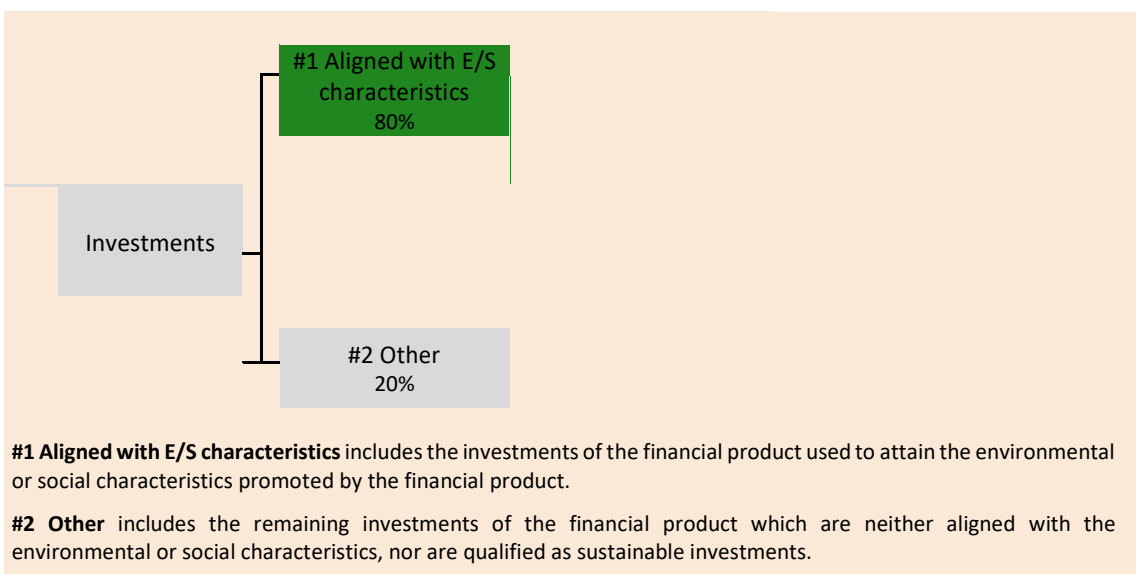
#1 Aligned with E/S characteristics
80%

Investments

#2 Other
20%

**#1 Aligned with E/S characteristics** includes the investments of the financial product used to attain the environmental or social characteristics promoted by the financial product.

**#2 Other** includes the remaining investments of the financial product which are neither aligned with the environmental or social characteristics, nor are qualified as sustainable investments.